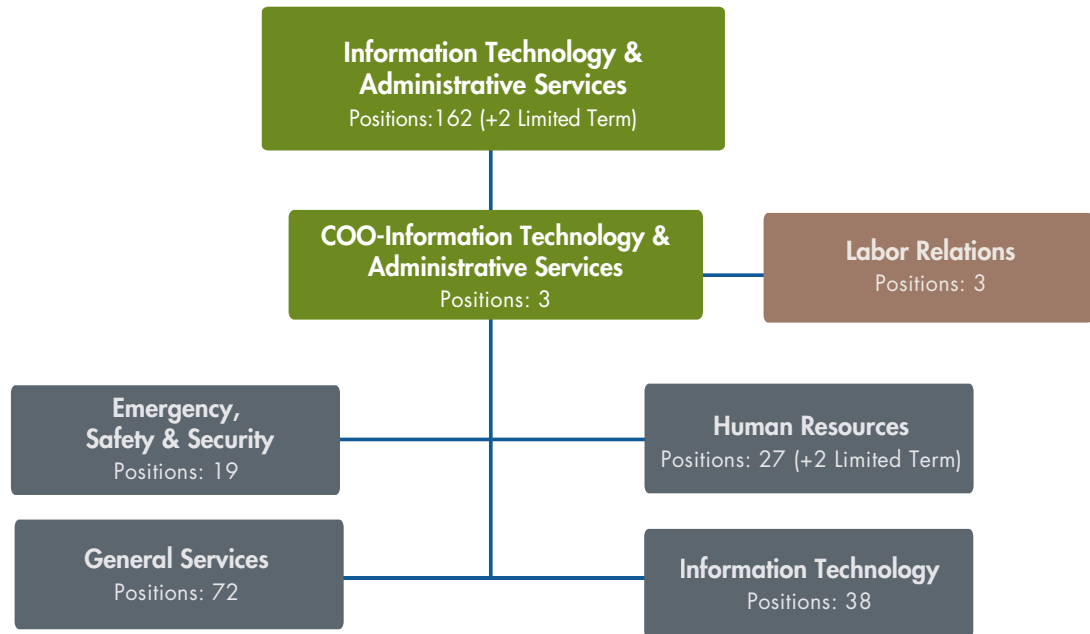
Information Technology & Administrative Services
Positions:162 (+2 Limited Term)

COO-Information Technology & Administrative Services
Positions: 3

Labor Relations
Positions: 3

Emergency, Safety & Security
Positions: 19

Human Resources
Positions: 27 (+2 Limited Term)

General Services
Positions: 72

Information Technology
Positions: 38